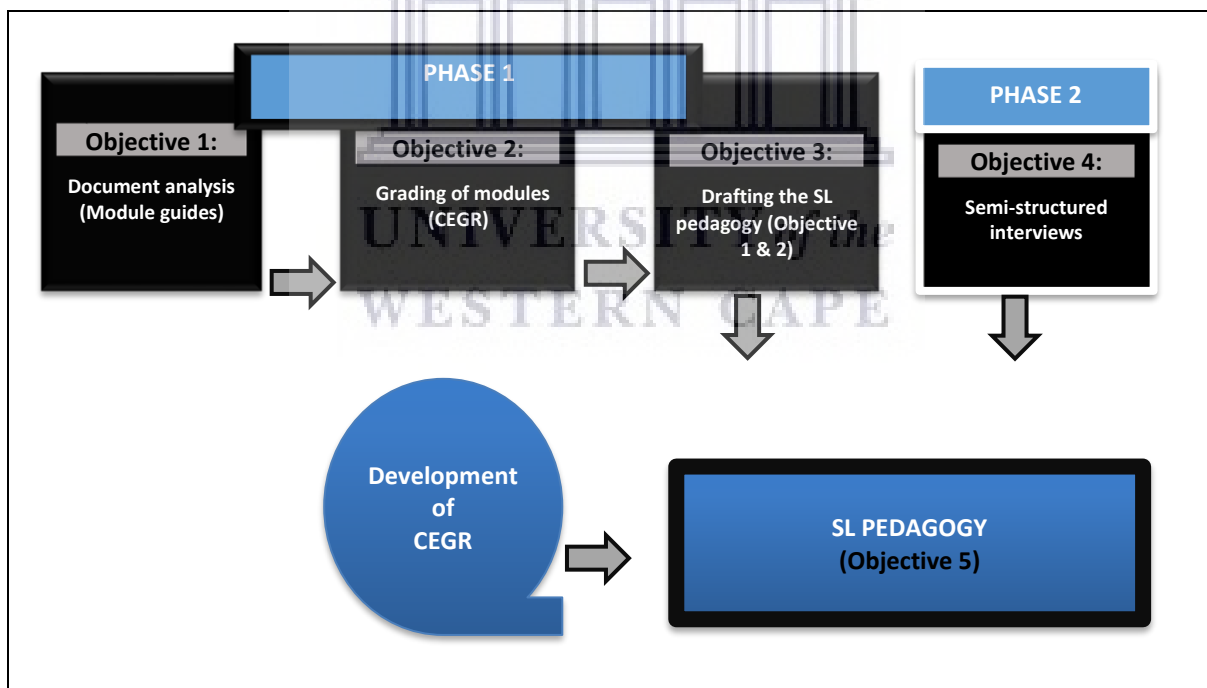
PHASE 1

Objective 1:
Document analysis (Module guides)

Objective 2:
Grading of modules (CEGR)

Objective 3:
Drafting the SL pedagogy (Objective 1 & 2)

PHASE 2

Objective 4:
Semi-structured interviews

UNIVERSITY of the
WESTERN CAPE

Development of CEGR

SL PEDAGOGY
(Objective 5)